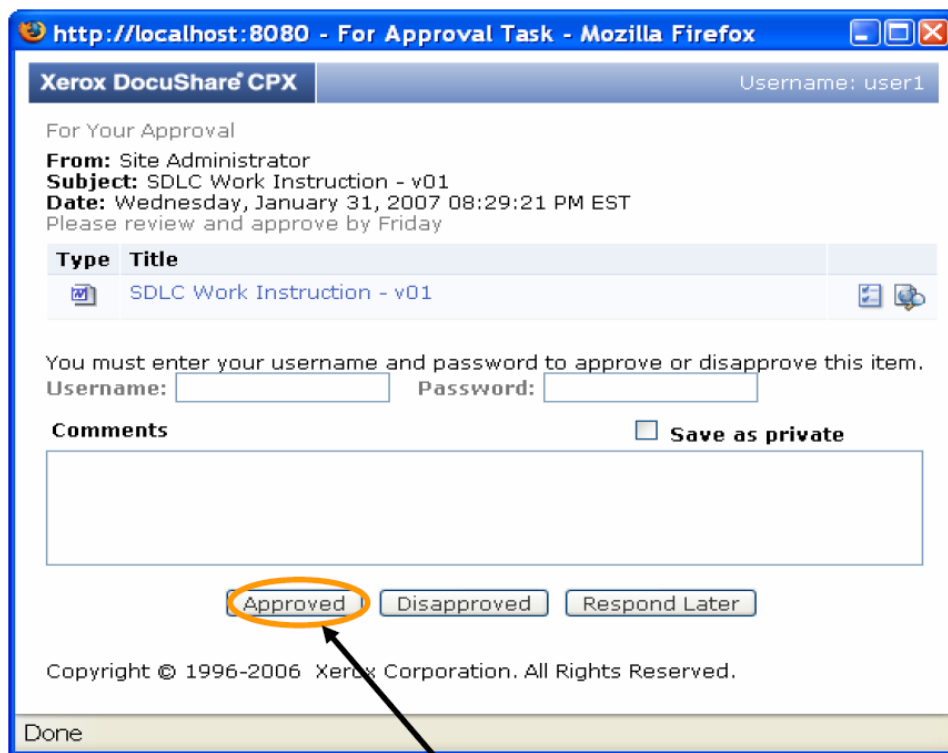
http://localhost:8080 - For Approval Task - Mozilla Firefox

Xerox DocuShare CPX

Username: user1

For Your Approval

**From:** Site Administrator
**Subject:** SDLC Work Instruction - v01
**Date:** Wednesday, January 31, 2007 08:29:21 PM EST
Please review and approve by Friday

| Type | Title |
|---|---|
| | SDLC Work Instruction - v01 |

You must enter your username and password to approve or disapprove this item.

Username: Password:

Comments

Save as private

Approved Disapproved Respond Later

Copyright © 1996-2006 Xerox Corporation. All Rights Reserved.

Done